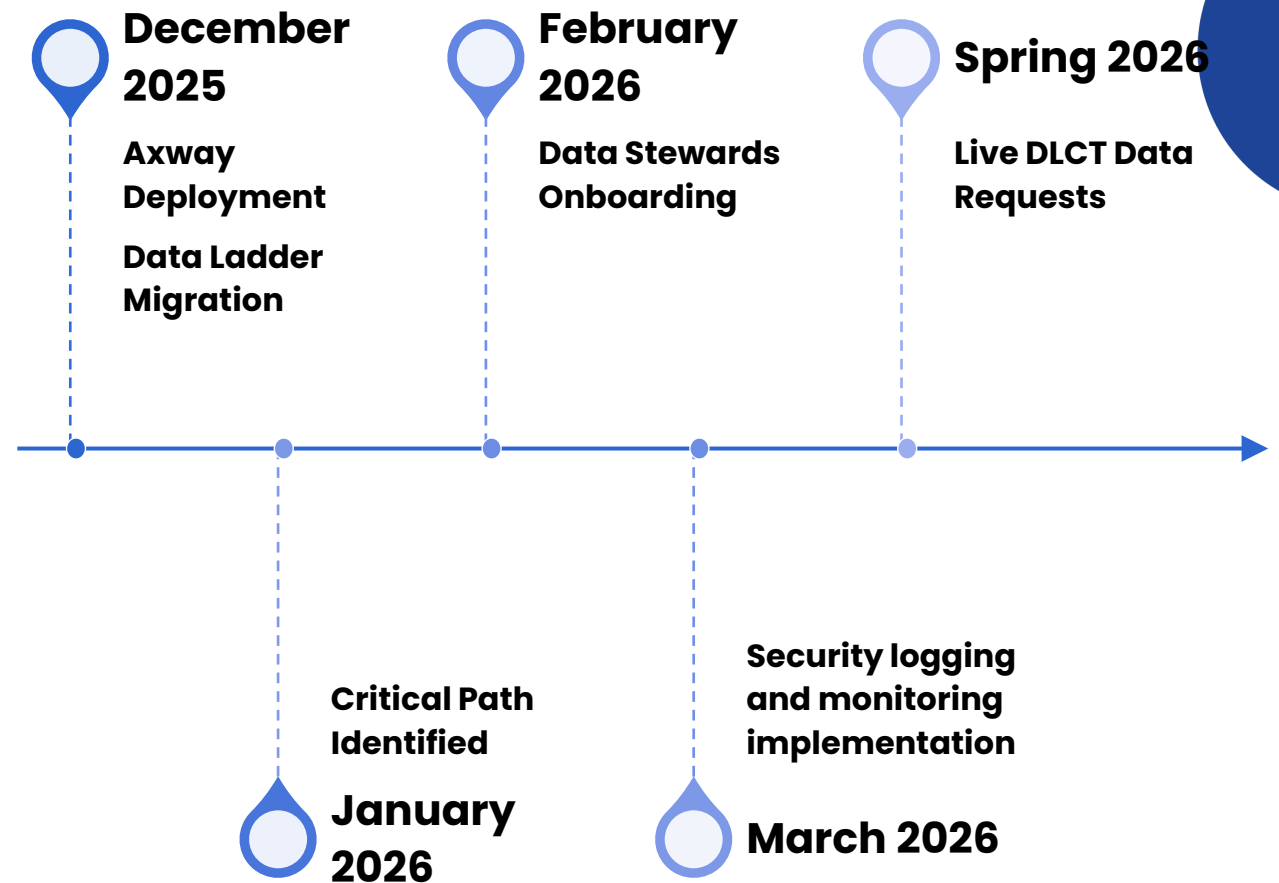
December 2025

Axway Deployment

Data Ladder Migration

February 2026

Data Stewards Onboarding

Spring 2026

Live DLCT Data Requests

Critical Path Identified

January 2026

Security logging and monitoring implementation

March 2026